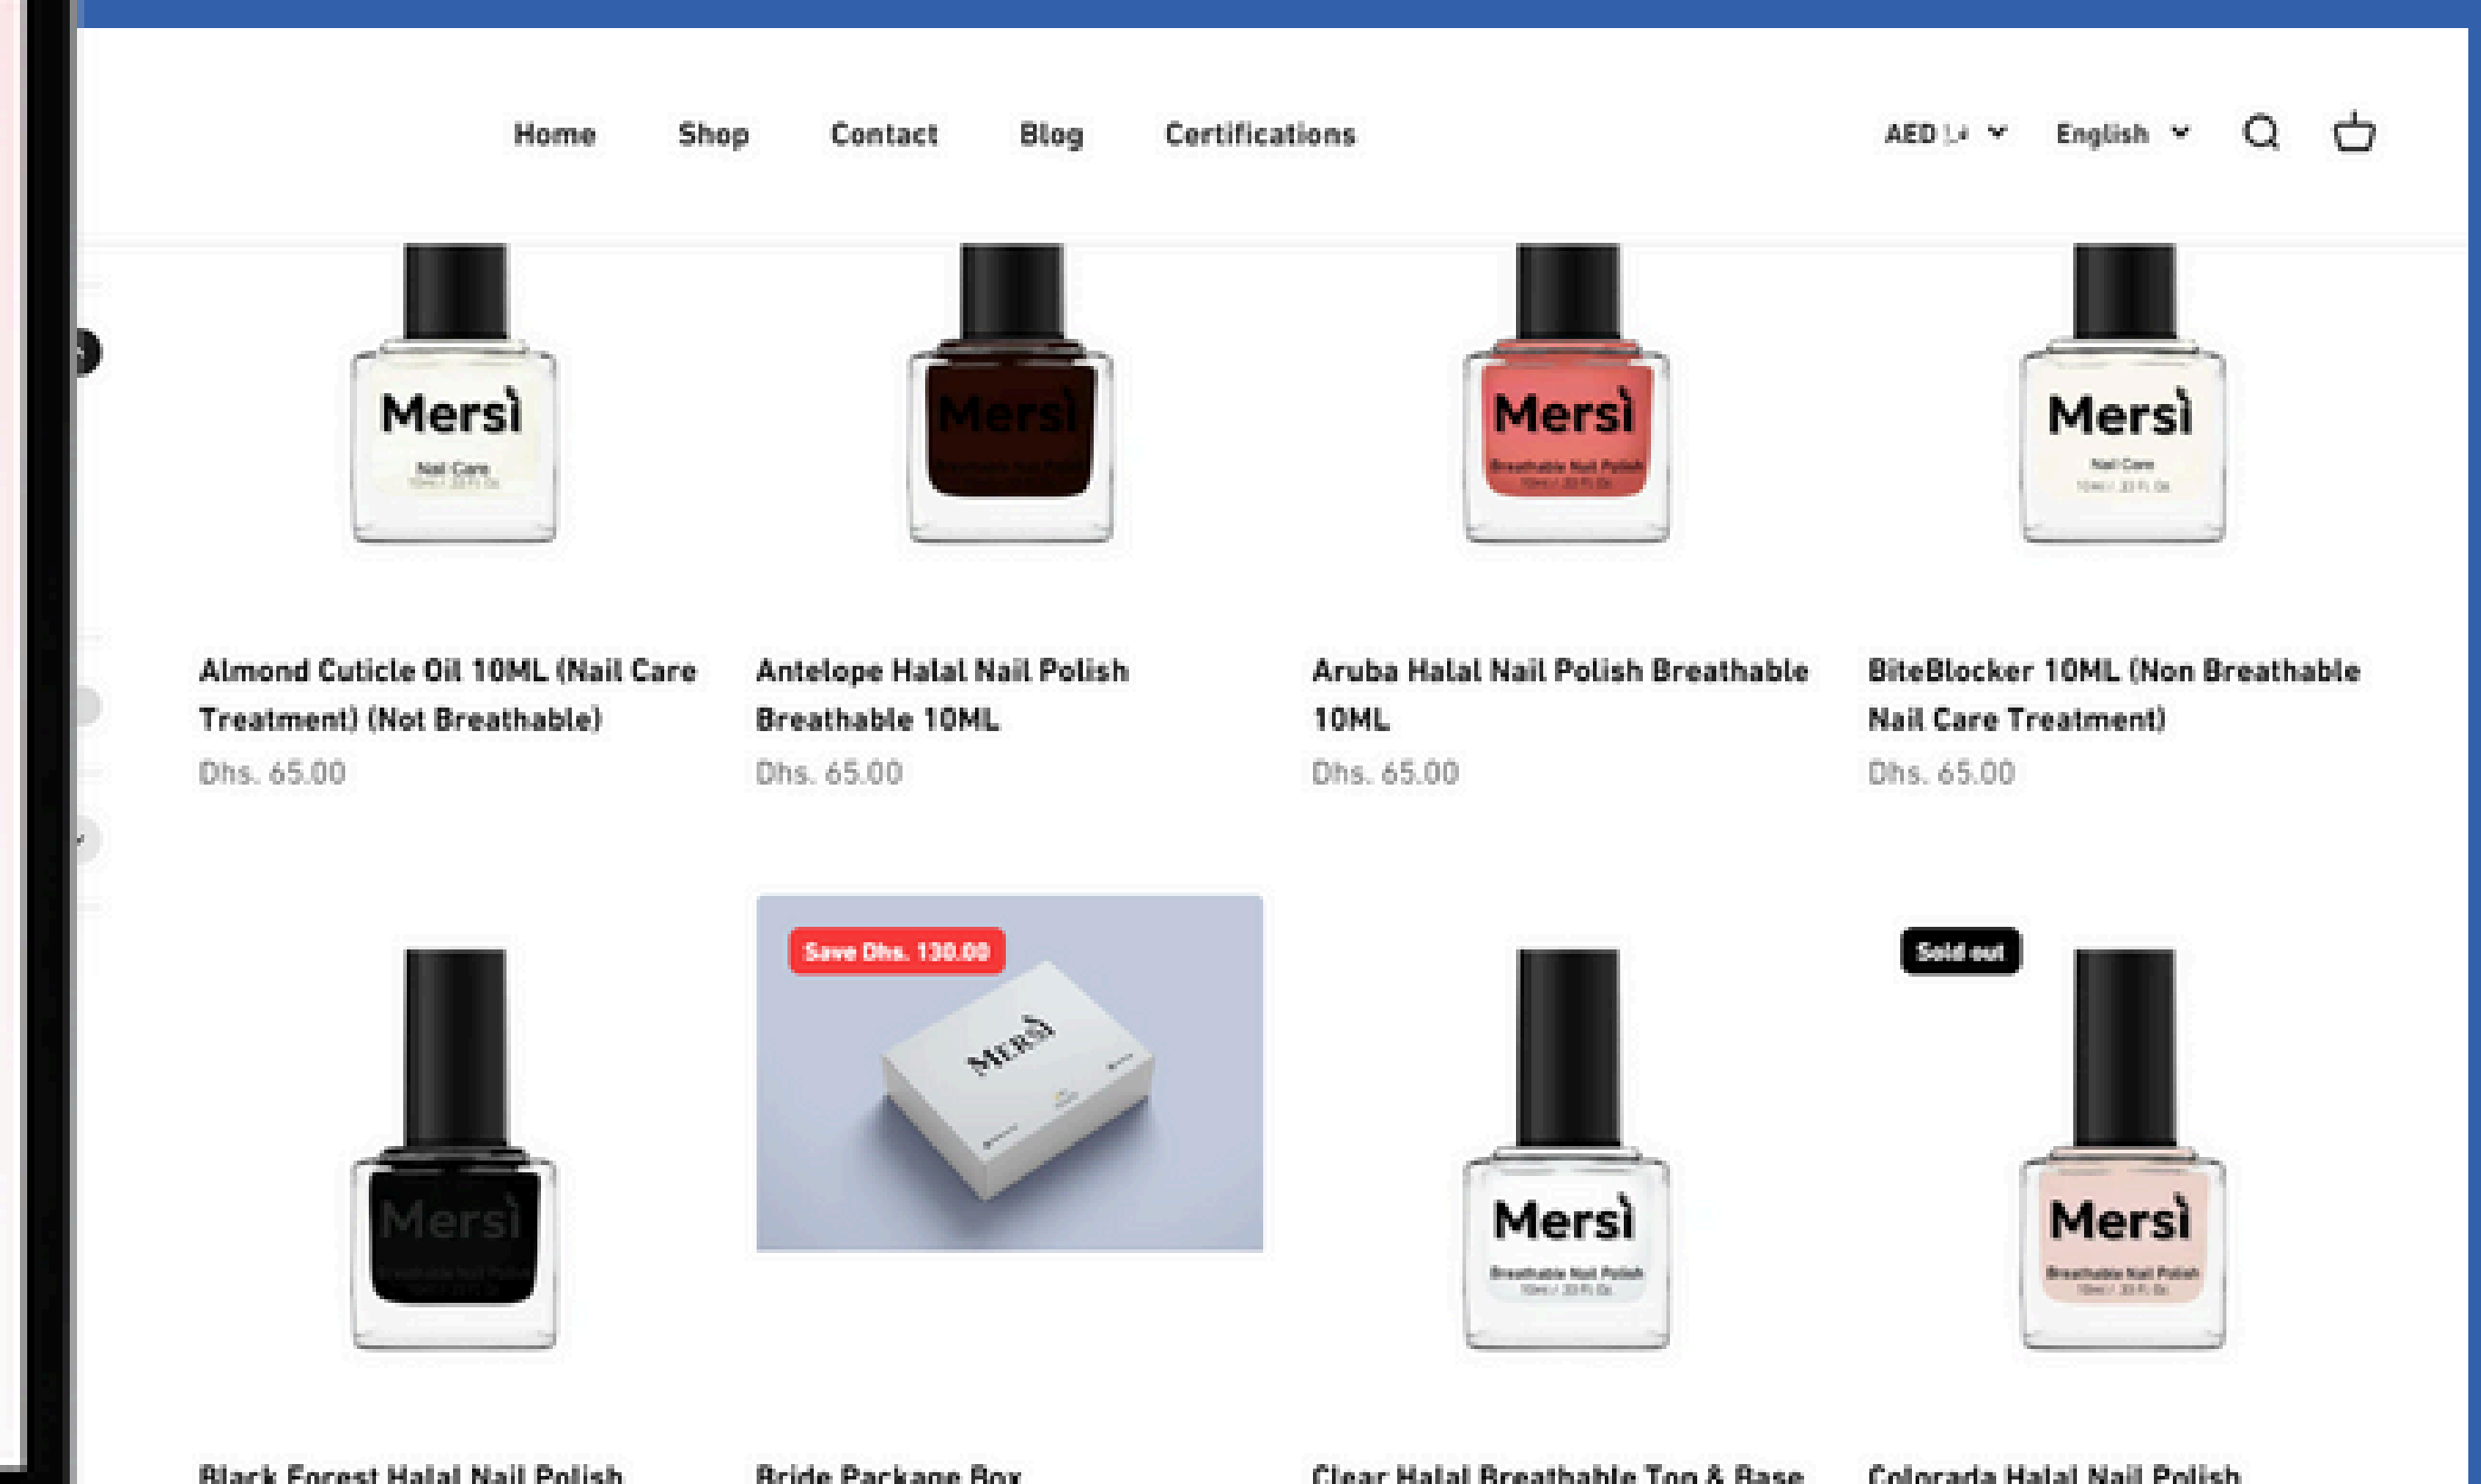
Home Shop Contact Blog Certifications

AED د.إ English

Mersi
Nail Care

Mersi

Mersi
Breathable Nail Polish

Mersi
Nail Care

Almond Cuticle Oil 10ML (Nail Care Treatment) (Not Breathable)
Dhs. 65.00

Antelope Halal Nail Polish Breathable 10ML
Dhs. 65.00

Aruba Halal Nail Polish Breathable 10ML
Dhs. 65.00

BiteBlocker 10ML (Non Breathable Nail Care Treatment)
Dhs. 65.00

Mersi

Save Dhs. 130.00

MERSI

Mersi
Breathable Nail Polish

Sold out

Mersi
Breathable Nail Polish

Black Forest Halal Nail Polish

Bride Package Box

Clear Halal Breathable Top & Base

Colorada Halal Nail Polish